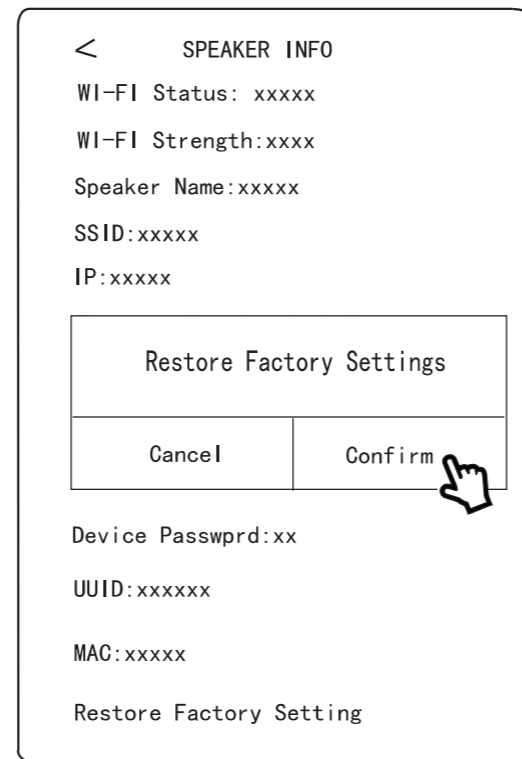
< SPEAKER INFO

WI-FI Status: xxxxx

WI-FI Strength:xxxx

Speaker Name:xxxxx

SSID:xxxxx

IP:xxxxx

Restore Factory Settings

Cancel

Confirm

Device Passwprd:xx

UUID:xxxxxx

MAC:xxxxx

Restore Factory Setting